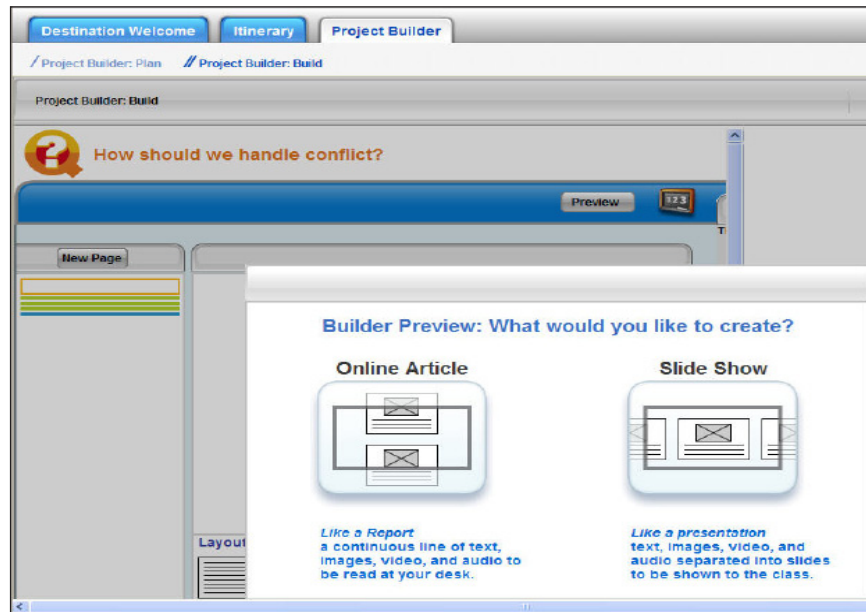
Destination Welcome
Itinerary
Project Builder

/ Project Builder: Plan
// Project Builder: Build

Project Builder: Build

How should we handle conflict?

Preview
123
T

New Page

Layou

Builder Preview: What would you like to create?

Online Article

Slide Show

Like a Report
a continuous line of text, images, video, and audio to be read at your desk.

Like a presentation
text, images, video, and audio separated into slides to be shown to the class.